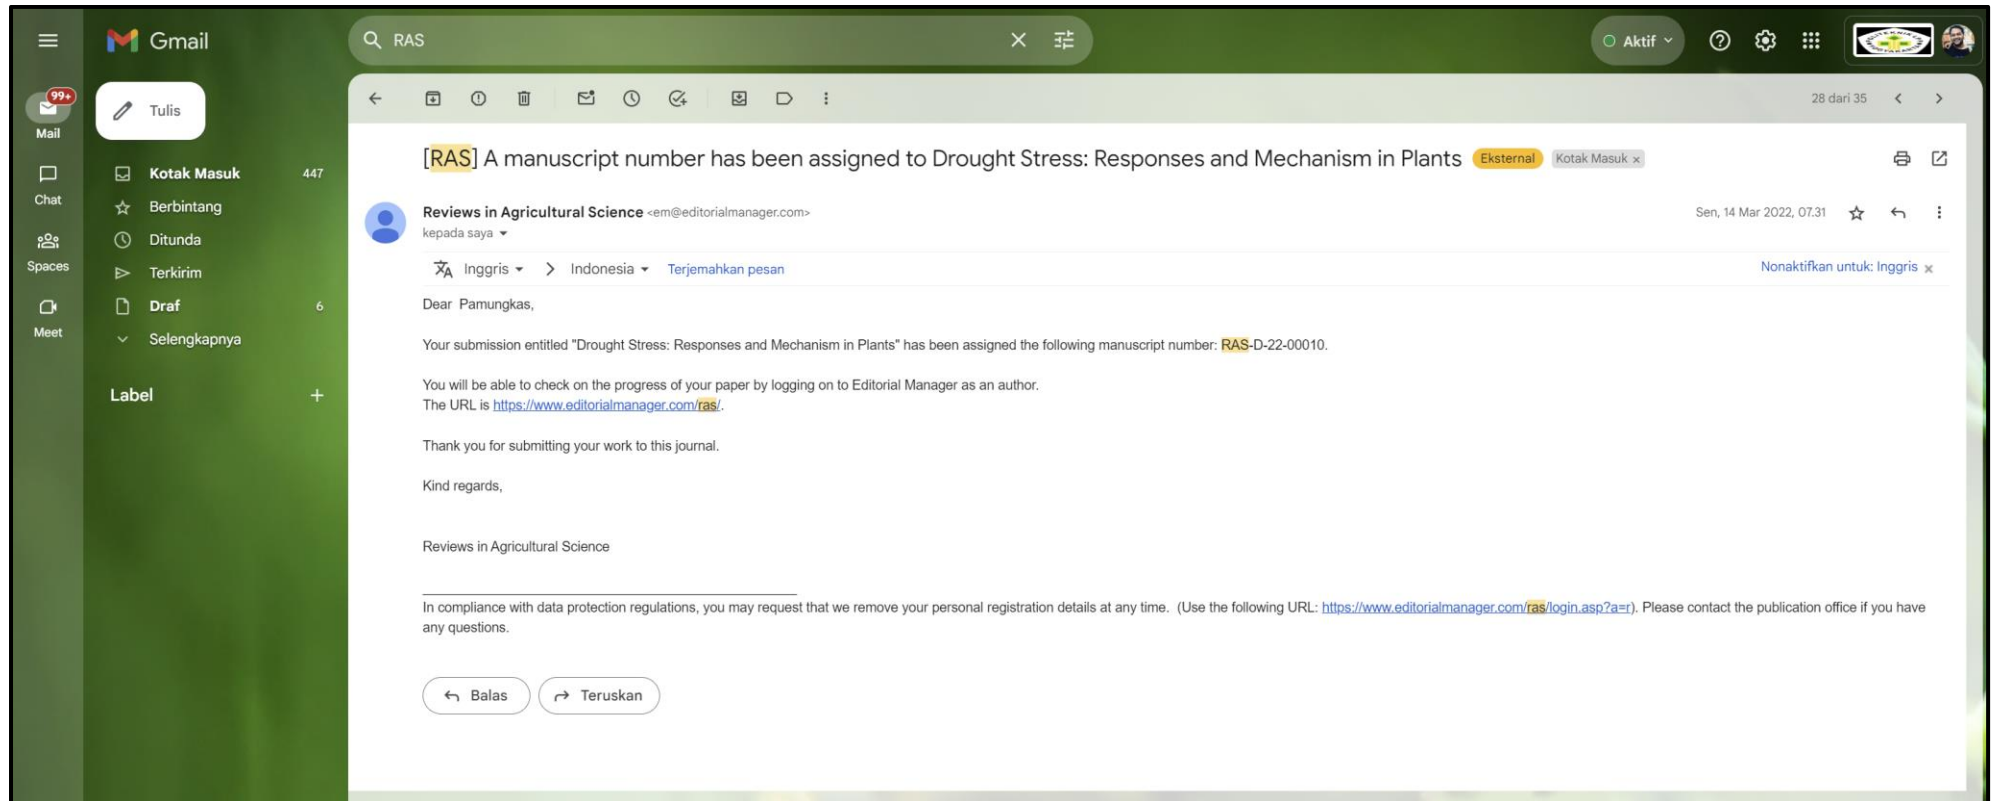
Gmail

RAS

Aktif

99+
Mail

Chat

Spaces

Meet

Tulis

Kotak Masuk 447
Berbintang
Ditunda
Terkirim
Draf 6
Selengkapnya

Label +

28 dari 35

[RAS] A manuscript number has been assigned to Drought Stress: Responses and Mechanism in Plants Eksternal Kotak Masuk ×

Reviews in Agricultural Science <em@editorialmanager.com>
kepada saya

Sen, 14 Mar 2022, 07.31

Inggris > Indonesia Terjemahkan pesan

Nonaktifkan untuk: Inggris ×

Dear Pamungkas,

Your submission entitled "Drought Stress: Responses and Mechanism in Plants" has been assigned the following manuscript number: RAS-D-22-00010.

You will be able to check on the progress of your paper by logging on to Editorial Manager as an author.
The URL is https://www.editorialmanager.com/ras/.

Thank you for submitting your work to this journal.

Kind regards,

Reviews in Agricultural Science

In compliance with data protection regulations, you may request that we remove your personal registration details at any time. (Use the following URL: https://www.editorialmanager.com/ras/login.asp?a=r). Please contact the publication office if you have any questions.

Balas Teruskan